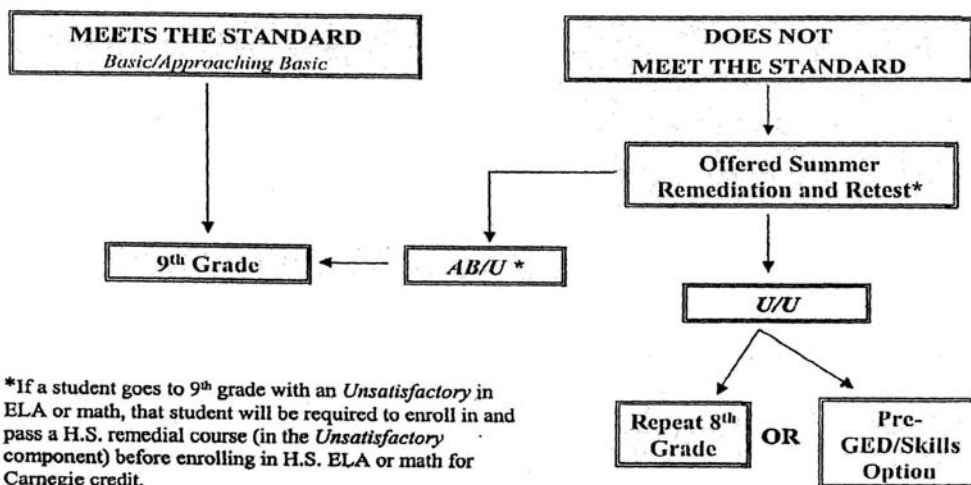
MEETS THE STANDARD
*Basic/Approaching Basic*

DOES NOT MEET THE STANDARD

Offered Summer Remediation and Retest*

9$^{th}$ Grade

*AB/U* *

*U/U*

*If a student goes to 9$^{th}$ grade with an *Unsatisfactory* in ELA or math, that student will be required to enroll in and pass a H.S. remedial course (in the *Unsatisfactory* component) before enrolling in H.S. ELA or math for Carnegie credit.

Repeat 8$^{th}$ Grade

OR

Pre-GED/Skills Option